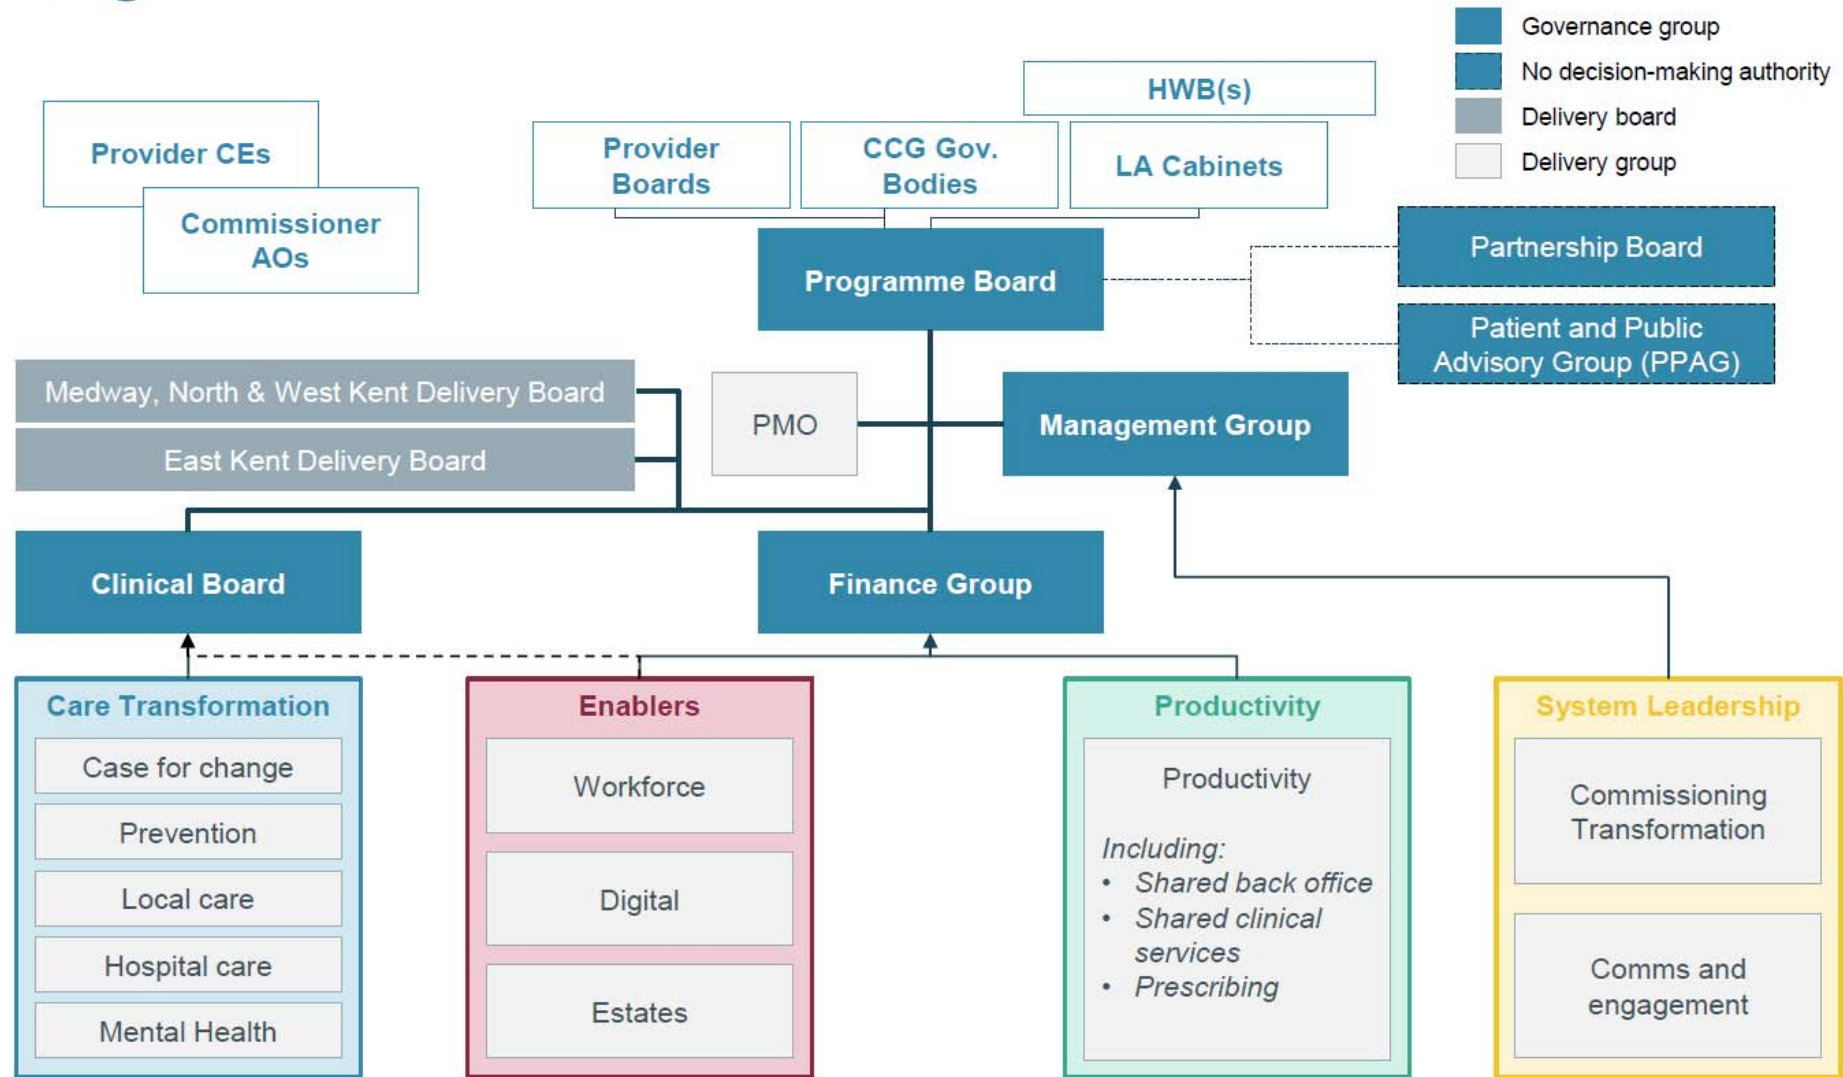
Governance group
No decision-making authority
Delivery board
Delivery group

Provider CEs
Commissioner AOs

HWB(s)
Provider Boards
CCG Gov. Bodies
LA Cabinets

Programme Board

Partnership Board
Patient and Public Advisory Group (PPAG)

Medway, North & West Kent Delivery Board
East Kent Delivery Board
PMO
Management Group

Clinical Board
Finance Group

Care Transformation
Case for change
Prevention
Local care
Hospital care
Mental Health

Enablers
Workforce
Digital
Estates

Productivity
Productivity
*Including:*
• *Shared back office*
• *Shared clinical services*
• *Prescribing*

System Leadership
Commissioning Transformation
Comms and engagement